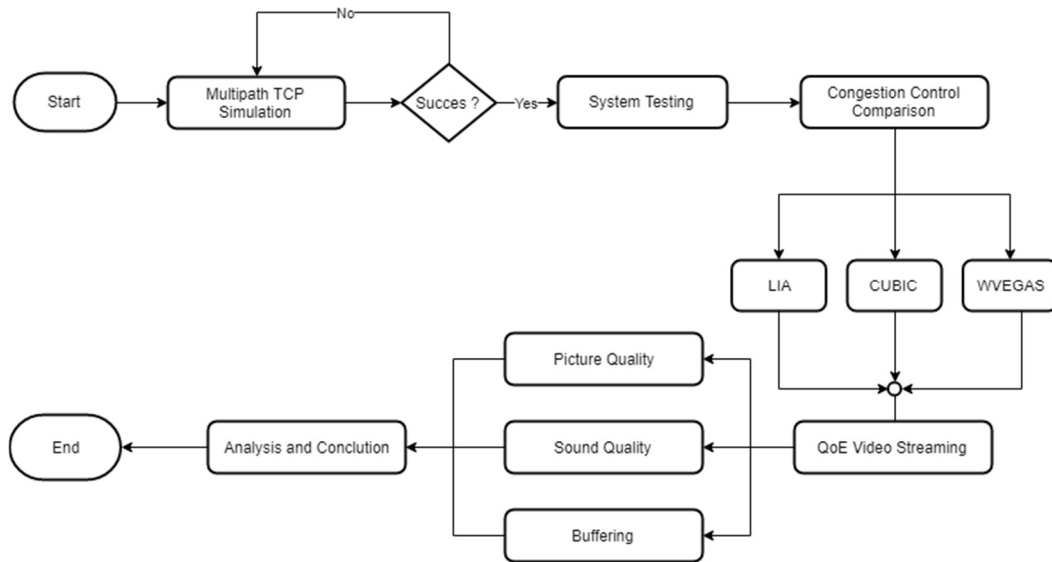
Start

Multipath TCP Simulation

No

Succes ?

Yes

System Testing

Congestion Control Comparison

LIA

CUBIC

WVEGAS

QoE Video Streaming

Picture Quality

Sound Quality

Buffering

Analysis and Conclution

End